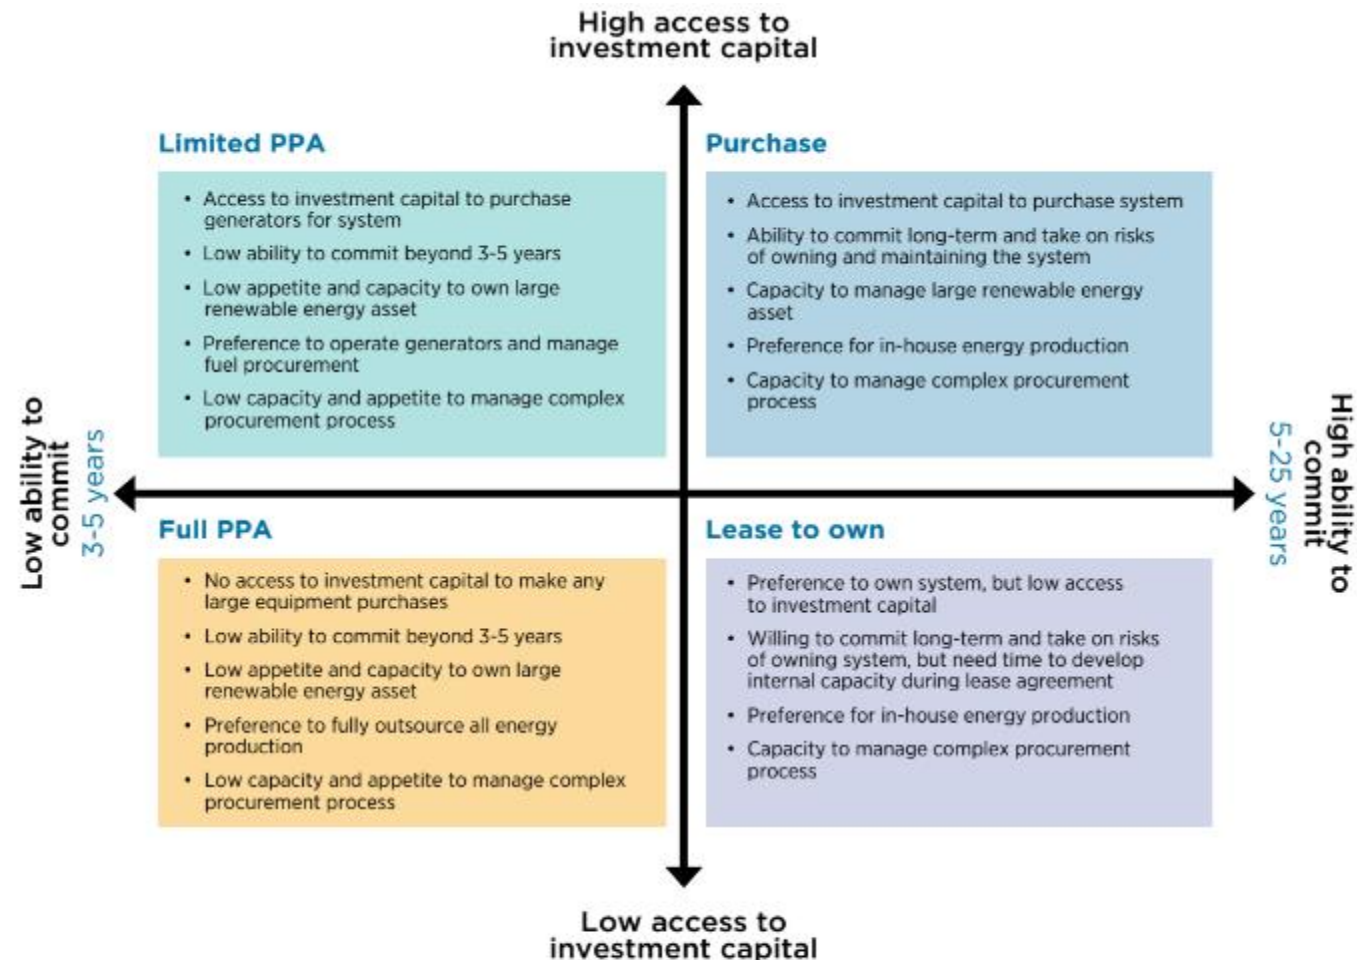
High access to investment capital

Limited PPA

- Access to investment capital to purchase generators for system
- Low ability to commit beyond 3-5 years
- Low appetite and capacity to own large renewable energy asset
- Preference to operate generators and manage fuel procurement
- Low capacity and appetite to manage complex procurement process

Purchase

- Access to investment capital to purchase system
- Ability to commit long-term and take on risks of owning and maintaining the system
- Capacity to manage large renewable energy asset
- Preference for in-house energy production
- Capacity to manage complex procurement process

Low ability to commit
3-5 years

High ability to commit
5-25 years

Full PPA

- No access to investment capital to make any large equipment purchases
- Low ability to commit beyond 3-5 years
- Low appetite and capacity to own large renewable energy asset
- Preference to fully outsource all energy production
- Low capacity and appetite to manage complex procurement process

Lease to own

- Preference to own system, but low access to investment capital
- Willing to commit long-term and take on risks of owning system, but need time to develop internal capacity during lease agreement
- Preference for in-house energy production
- Capacity to manage complex procurement process

Low access to investment capital